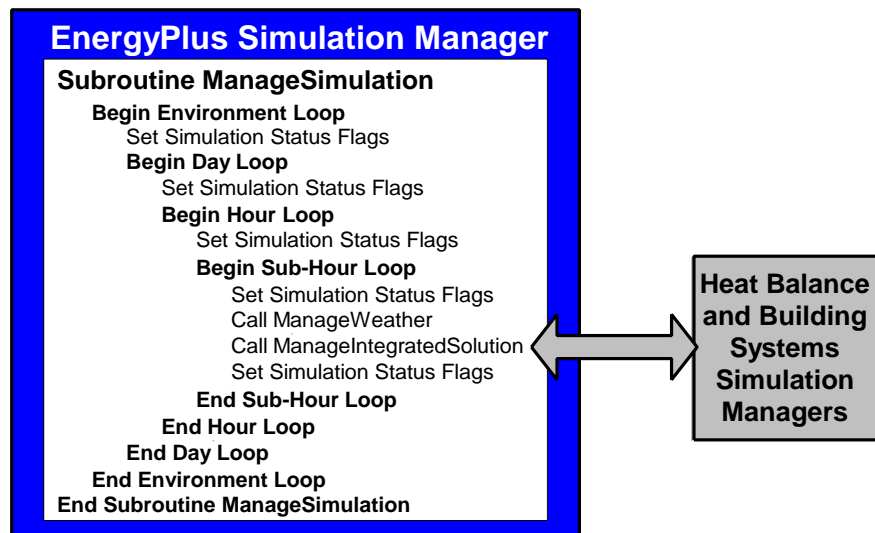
EnergyPlus Simulation Manager

Subroutine ManageSimulation
Begin Environment Loop
Set Simulation Status Flags
Begin Day Loop
Set Simulation Status Flags
Begin Hour Loop
Set Simulation Status Flags
Begin Sub-Hour Loop
Set Simulation Status Flags
Call ManageWeather
Call ManageIntegratedSolution
Set Simulation Status Flags
End Sub-Hour Loop
End Hour Loop
End Day Loop
End Environment Loop
End Subroutine ManageSimulation

Heat Balance and Building Systems Simulation Managers